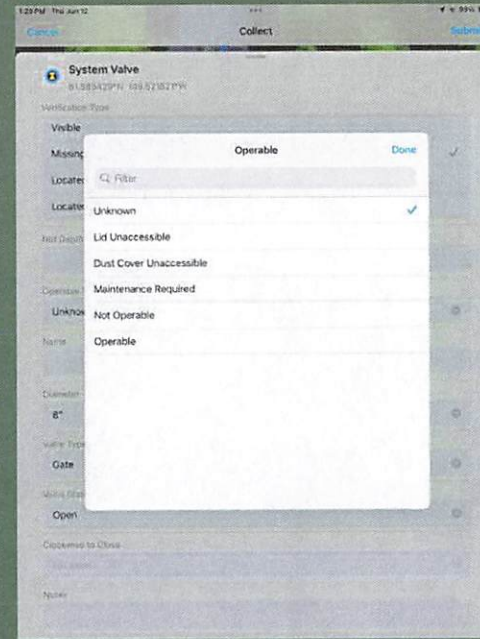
1:29 PM Thu Jun 12

Cancel

Collect

Submit

System Valve

61.589429°N 149.521821°W

Verification Type

Visible

Missing

Located

Located

Nut Depth

Operable

Unknown

Name

Diameter

8"

Valve Type

Gate

Valve Status

Open

Clockwise to Close

Notes

Operable

Done

Filter

Unknown

Lid Unaccessible

Dust Cover Unaccessible

Maintenance Required

Not Operable

Operable